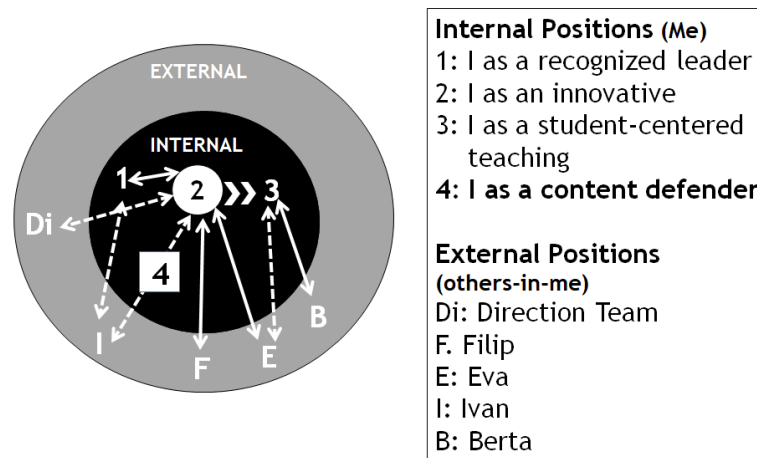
EXTERNAL

INTERNAL

1

2

3

4

Di

I

F

E

B

Internal Positions (Me)
1: I as a recognized leader
2: I as an innovative
3: I as a student-centered teaching
4: I as a content defender

External Positions (others-in-me)
Di: Direction Team
F. Filip
E: Eva
I: Ivan
B: Berta